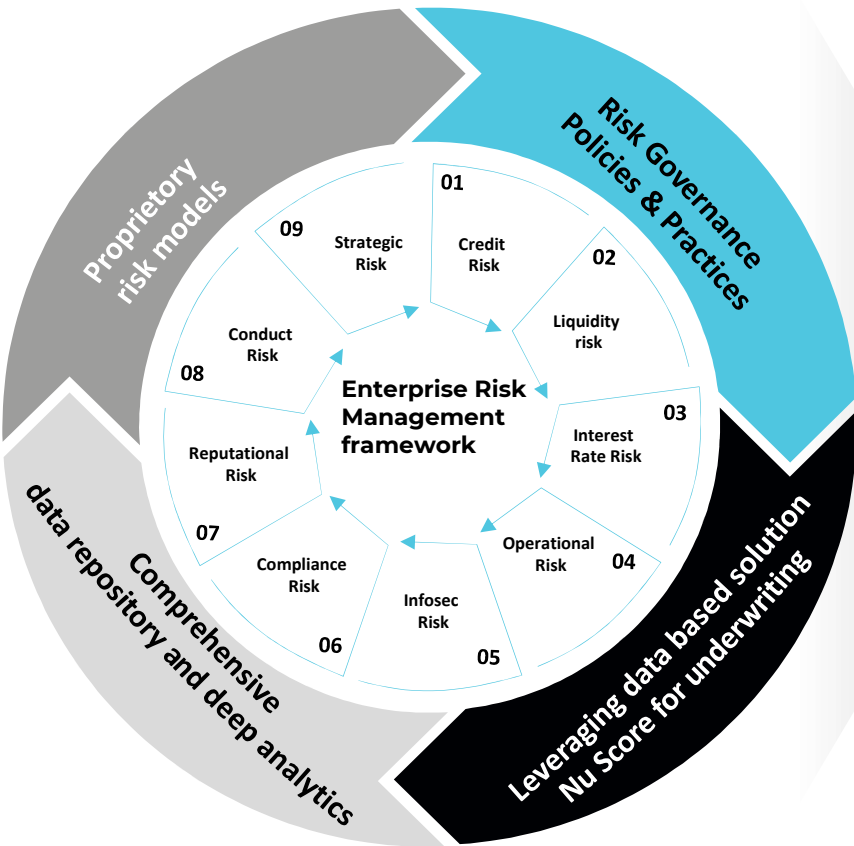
Risk Governance
Policies & Practices

Leveraging data based solution
Nu Score for underwriting

Comprehensive
data repository and deep analytics

Proprietory
risk models

Enterprise Risk
Management
framework

01
Credit
Risk

02
Liquidity
risk

03
Interest
Rate Risk

04
Operational
Risk

05
Infosec
Risk

06
Compliance
Risk

07
Reputational
Risk

08
Conduct
Risk

09
Strategic
Risk